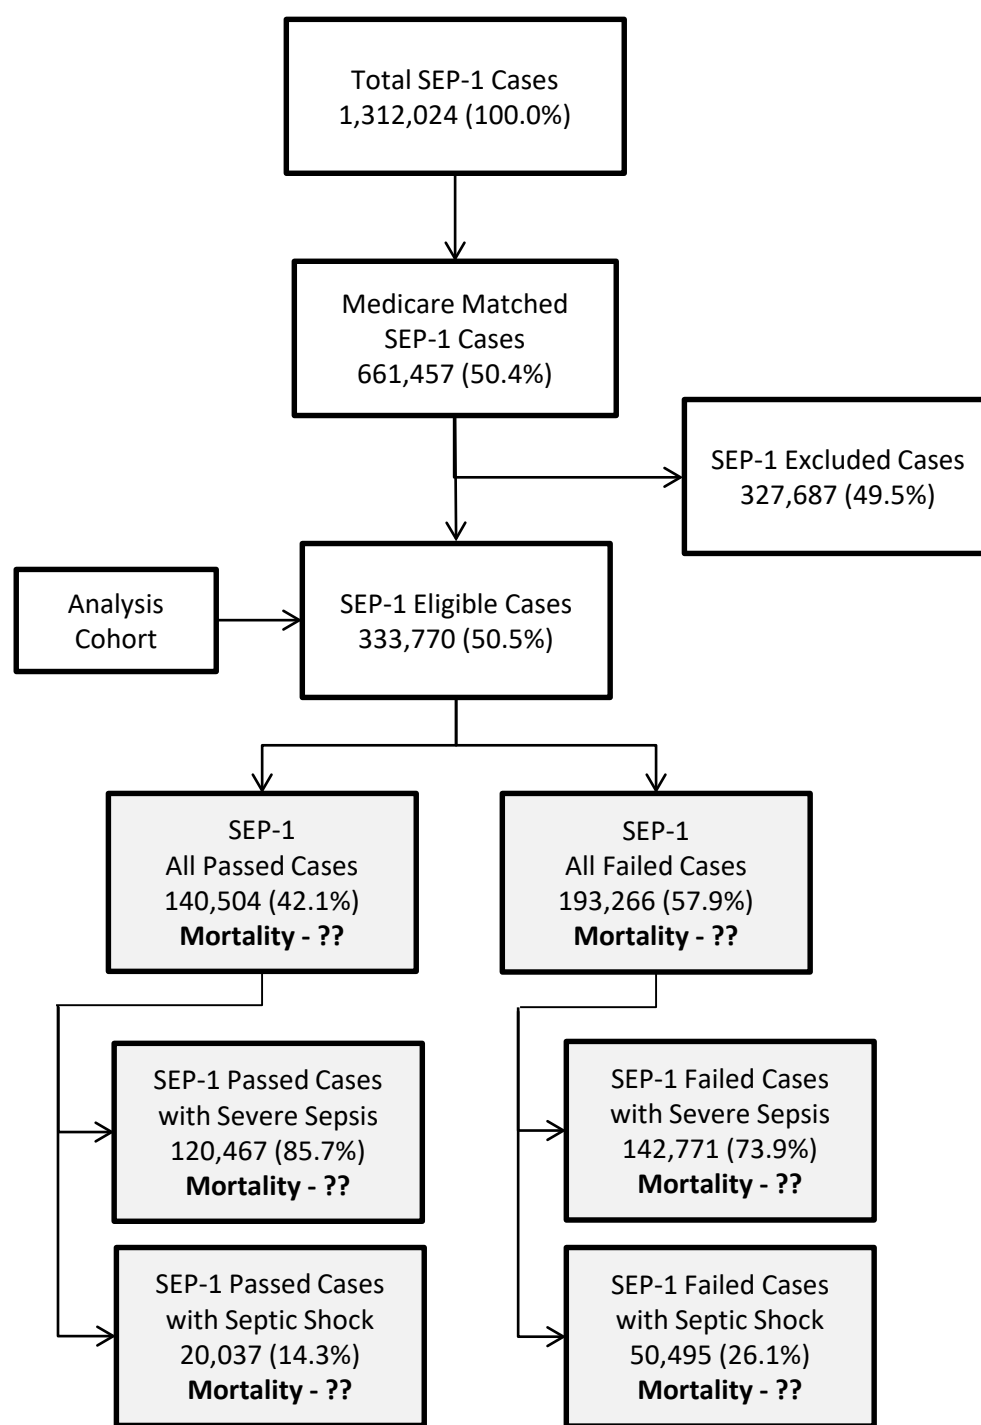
Total SEP-1 Cases
1,312,024 (100.0%)

Medicare Matched
SEP-1 Cases
661,457 (50.4%)

SEP-1 Excluded Cases
327,687 (49.5%)

Analysis
Cohort

SEP-1 Eligible Cases
333,770 (50.5%)

SEP-1
All Passed Cases
140,504 (42.1%)
**Mortality - ??**

SEP-1
All Failed Cases
193,266 (57.9%)
**Mortality - ??**

SEP-1 Passed Cases
with Severe Sepsis
120,467 (85.7%)
**Mortality - ??**

SEP-1 Passed Cases
with Septic Shock
20,037 (14.3%)
**Mortality - ??**

SEP-1 Failed Cases
with Severe Sepsis
142,771 (73.9%)
**Mortality - ??**

SEP-1 Failed Cases
with Septic Shock
50,495 (26.1%)
**Mortality - ??**